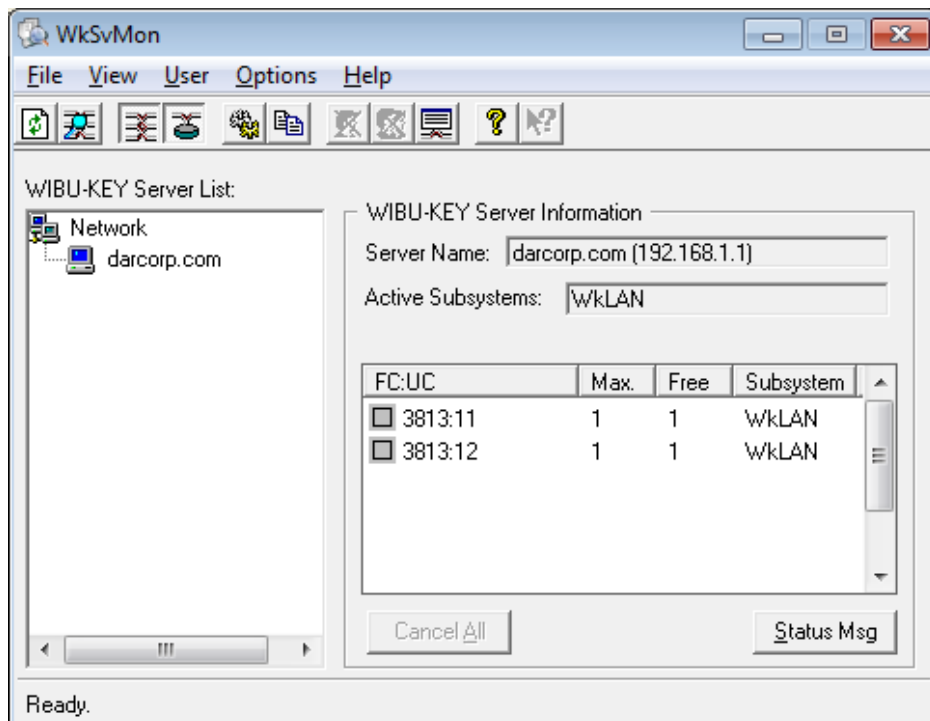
WkSvMon

File View User Options Help

WIBU-KEY Server List:

Network
darcorp.com

WIBU-KEY Server Information

Server Name: darcorp.com (192.168.1.1)

Active Subsystems: WkLAN

| FC:UC | Max. | Free | Subsystem |
|---|---|---|---|
| 3813:11 | 1 | 1 | WkLAN |
| 3813:12 | 1 | 1 | WkLAN |

Cancel All

Status Msg

Ready.